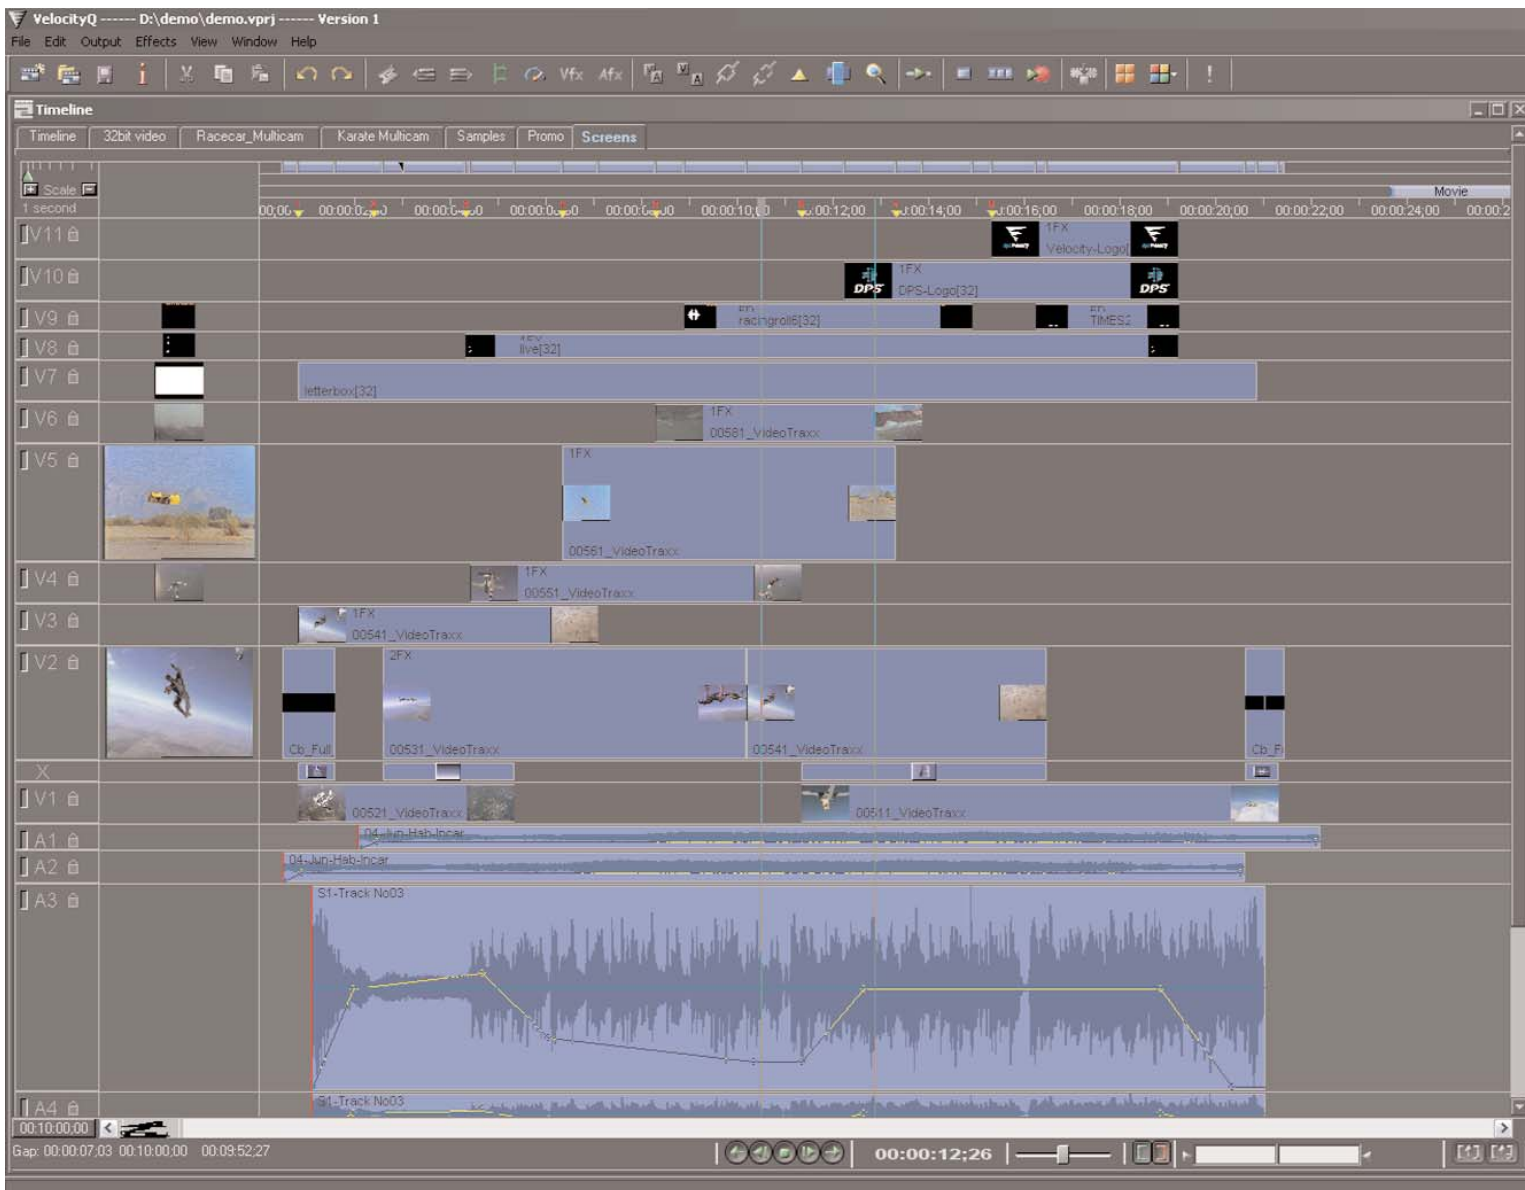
VelocityQ ------ D:\demo\demo.vprj ------ Version 1

File Edit Output Effects View Window Help

Vfx Afx

Timeline

Timeline | 32bit video | Racecar_Multicam | Karate Multicam | Samples | Promo | Screens

Scale

1 second

Movie

00;00 00:00:02;00 00:00:04;00 00:00:06;00 00:00:08;00 00:00:10;00 00:00:12;00 00:00:14;00 00:00:16;00 00:00:18;00 00:00:20;00 00:00:22;00 00:00:24;00 00:00:2

V11
1FX
Velocity-Logo[

V10
1FX
DPS-Logo[32]
DPS DPS

V9
racingroll6[32]
TIMES2

V8
live[32]

V7
letterbox[32]

V6
1FX
00581_VideoTraxx

V5
1FX
00561_VideoTraxx

V4
1FX
00551_VideoTraxx

V3
1FX
00541_VideoTraxx

V2
2FX
Cb_Full
00531_VideoTraxx
00541_VideoTraxx
Cb_F

X

V1
00521_VideoTraxx
00511_VideoTraxx

A1
04-Jun-Hab-Incar

A2
04-Jun-Hab-Incar

A3
S1-Track No03

A4
S1-Track No03

00:10:00;00

Gap: 00:00:07;03 00:10:00;00 00:09:52;27

00:00:12;26